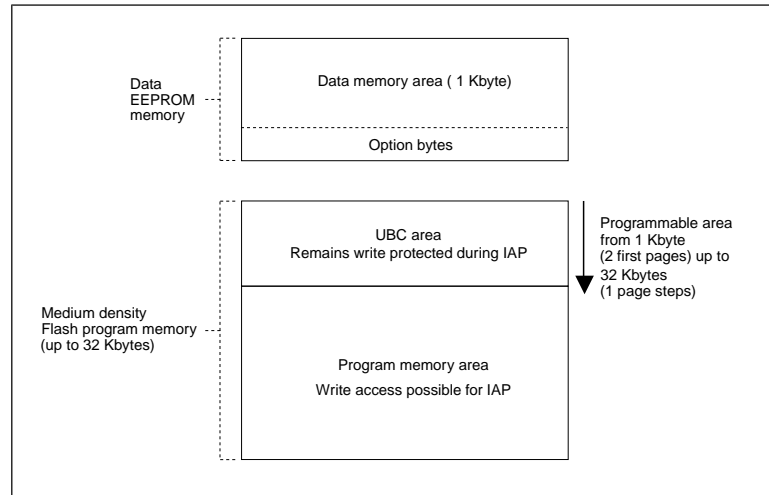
Data EEPROM memory

Data memory area ( 1 Kbyte)

Option bytes

Medium density Flash program memory (up to 32 Kbytes)

UBC area
Remains write protected during IAP

Programmable area from 1 Kbyte (2 first pages) up to 32 Kbytes (1 page steps)

Program memory area
Write access possible for IAP